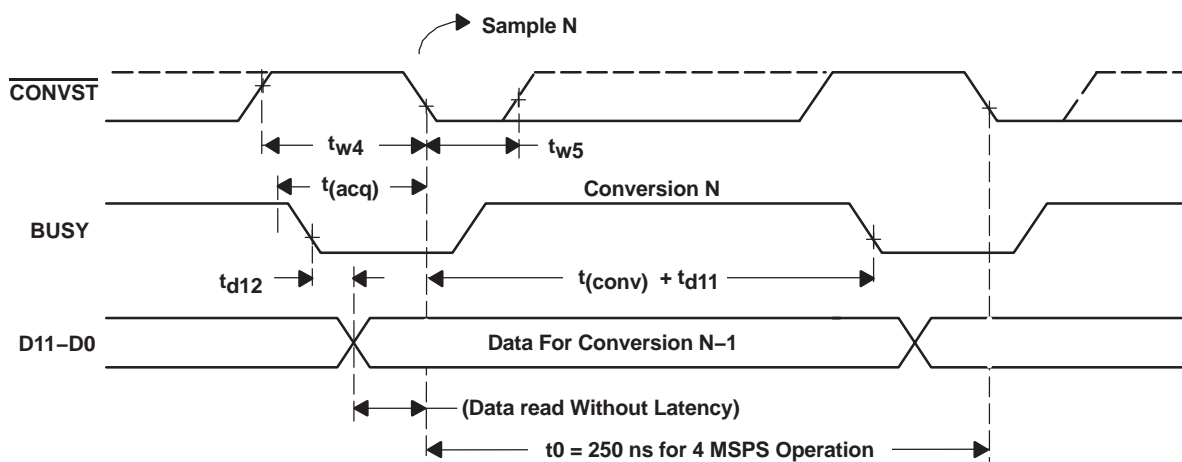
Sample N

$\overline{CONVST}$

$t_{w4}$

$t_{w5}$

$t_{(acq)}$

Conversion N

BUSY

$t_{d12}$

$t_{(conv)} + t_{d11}$

D11−D0

Data For Conversion N−1

(Data read Without Latency)

t0 = 250 ns for 4 MSPS Operation